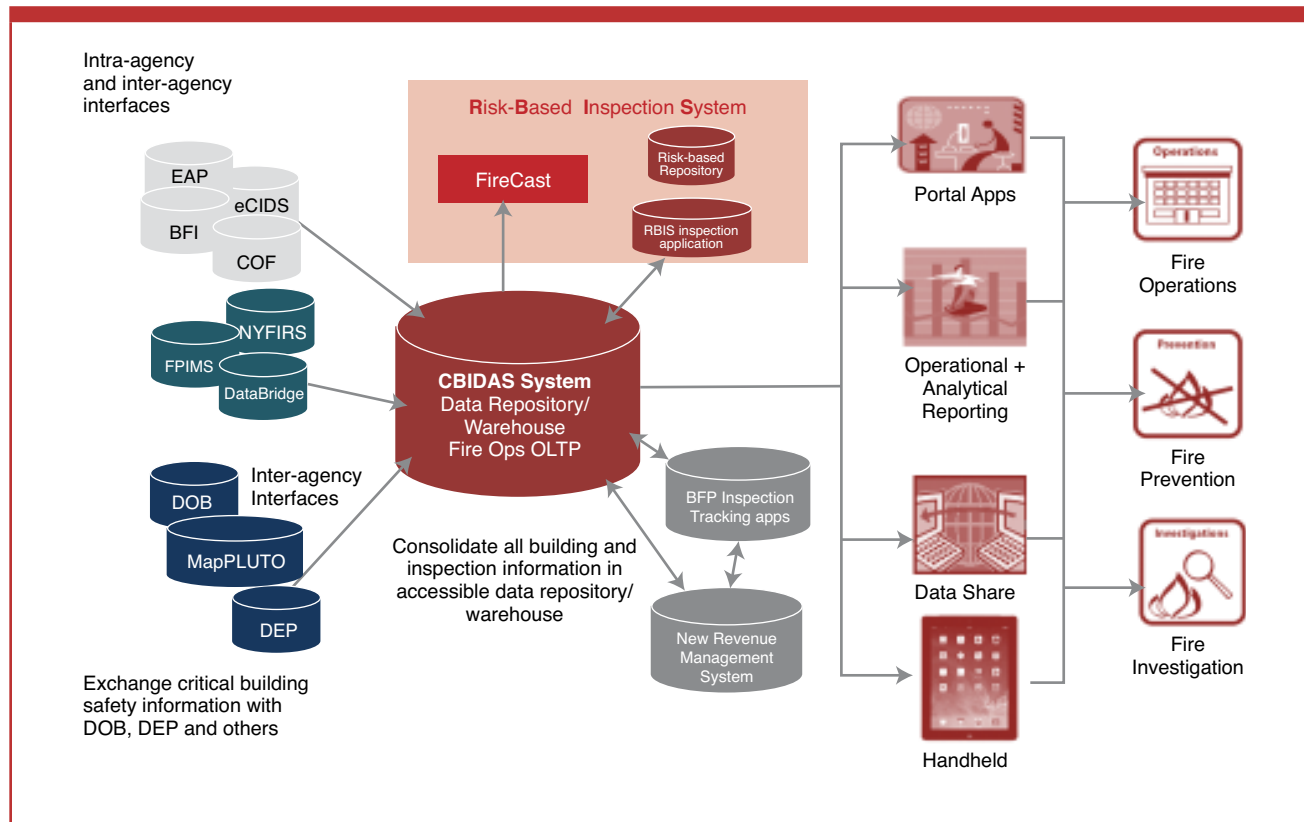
Intra-agency and inter-agency interfaces

EAP
eCIDS
BFI
COF

NYFIRS
FPIMS
DataBridge

DOB
Inter-agency Interfaces
MapPLUTO
DEP

Exchange critical building safety information with DOB, DEP and others

Risk-Based Inspection System

FireCast
Risk-based Repository
RBIS inspection application

CBIDAS System
Data Repository/ Warehouse
Fire Ops OLTP

Consolidate all building and inspection information in accessible data repository/ warehouse

BFP Inspection Tracking apps

New Revenue Management System

Portal Apps

Operational + Analytical Reporting

Data Share

Handheld

Operations
Fire Operations

Prevention
Fire Prevention

Investigations
Fire Investigation